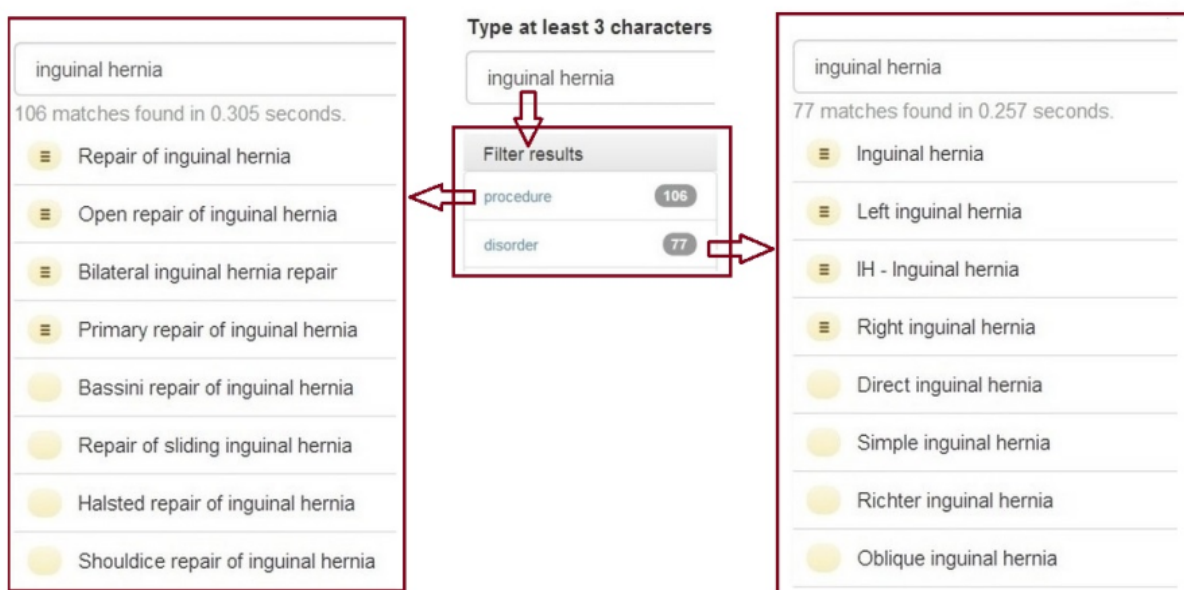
inguinal hernia

106 matches found in 0.305 seconds.

≡ Repair of inguinal hernia

≡ Open repair of inguinal hernia

≡ Bilateral inguinal hernia repair

≡ Primary repair of inguinal hernia

Bassini repair of inguinal hernia

Repair of sliding inguinal hernia

Halsted repair of inguinal hernia

Shouldice repair of inguinal hernia

Type at least 3 characters

inguinal hernia

Filter results

procedure 106

disorder 77

inguinal hernia

77 matches found in 0.257 seconds.

≡ Inguinal hernia

≡ Left inguinal hernia

≡ IH - Inguinal hernia

≡ Right inguinal hernia

Direct inguinal hernia

Simple inguinal hernia

Richter inguinal hernia

Oblique inguinal hernia